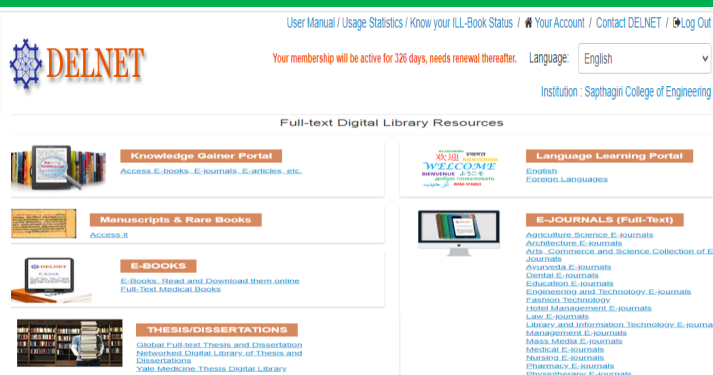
User Manual / Usage Statistics / Know your ILL-Book Status / Your Account / Contact DELNET / Log Out

DELNET

Your membership will be active for 326 days, needs renewal thereafter.

Language: English

Institution : Sapthagiri College of Engineering

Full-text Digital Library Resources

Knowledge Gainer Portal

Access E-books, E-journals, E-articles, etc.

Language Learning Portal

English
Foreign Languages

Manuscripts & Rare Books

Access it

E-JOURNALS (Full-Text)

Agriculture Science E-journals
Architecture E-journals
Arts, Commerce and Science Collection of E-Journals
Ayurveda E-journals
Dental E-journals
Education E-journals
Engineering and Technology E-journals
Fashion Technology
Hotel Management E-journals
Law E-journals
Library and Information Technology E-journals
Management E-journals
Mass Media E-journals
Medical E-journals
Nursing E-journals
Pharmacy E-journals
Physiotherapy E-journals

E-BOOKS

E-Books: Read and Download them online
Full-Text Medical Books

THESIS/DISSERTATIONS

Global Full-text Thesis and Dissertation
Networked Digital Library of Thesis and Dissertations
Yale Medicine Thesis Digital Library